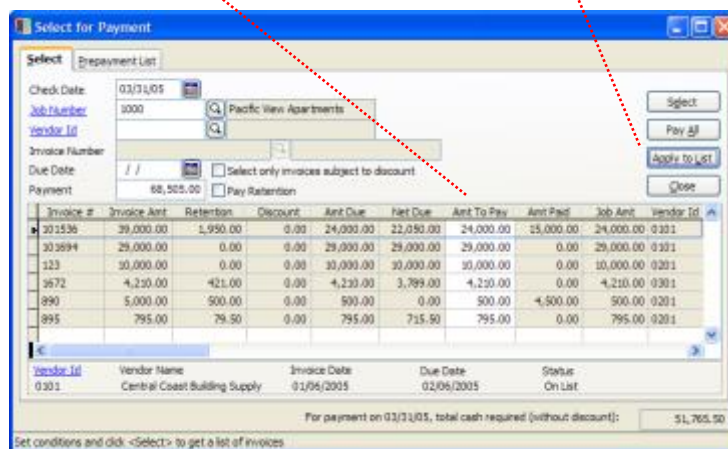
Select for Payment

Select | Prepayment List

Check Date 03/31/05
Job Number 1000 Pacific View Apartments
Vendor Id
Invoice Number
Due Date / /
Select only invoices subject to discount
Payment 68,505.00
Pay Retention

Select
Pay All
Apply to List
Close

| Invoice # | Invoice Amt | Retention | Discount | Amt Due | Net Due | Amt To Pay | Amt Paid | Job Amt | Vendor Id |
|---|---|---|---|---|---|---|---|---|---|
| 101536 | 39,000.00 | 1,950.00 | 0.00 | 24,000.00 | 22,050.00 | 24,000.00 | 15,000.00 | 24,000.00 | 0101 |
| 101694 | 29,000.00 | 0.00 | 0.00 | 29,000.00 | 29,000.00 | 29,000.00 | 0.00 | 29,000.00 | 0101 |
| 123 | 10,000.00 | 0.00 | 0.00 | 10,000.00 | 10,000.00 | 10,000.00 | 0.00 | 10,000.00 | 0201 |
| 1672 | 4,210.00 | 421.00 | 0.00 | 4,210.00 | 3,789.00 | 4,210.00 | 0.00 | 4,210.00 | 0301 |
| 890 | 5,000.00 | 500.00 | 0.00 | 500.00 | 0.00 | 500.00 | 4,500.00 | 500.00 | 0201 |
| 895 | 795.00 | 79.50 | 0.00 | 795.00 | 715.50 | 795.00 | 0.00 | 795.00 | 0201 |

Vendor Id 0101
Vendor Name Central Coast Building Supply
Invoice Date 01/06/2005
Due Date 02/06/2005
Status On List

For payment on 03/31/05, total cash required (without discount): 51,765.50

Set conditions and click <Select> to get a list of invoices